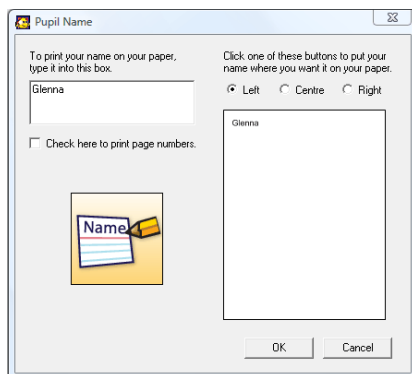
Pupil Name

To print your name on your paper, type it into this box.

Glenna

Check here to print page numbers.

Name

Click one of these buttons to put your name where you want it on your paper.

Left Centre Right

Glenna

OK

Cancel